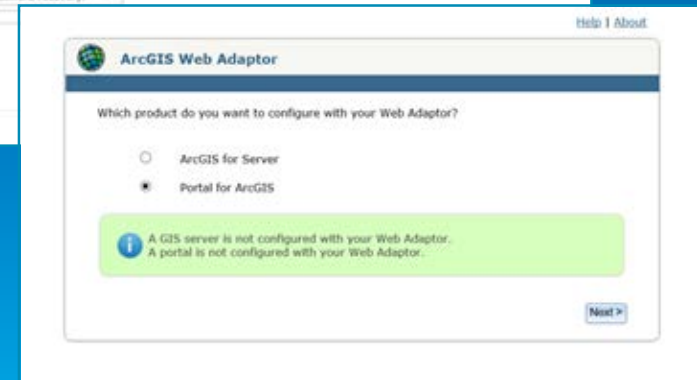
Help | About

ArcGIS Web Adaptor

Which product do you want to configure with your Web Adaptor?

ArcGIS for Server

Portal for ArcGIS

A GIS server is not configured with your Web Adaptor.
A portal is not configured with your Web Adaptor.

Next >